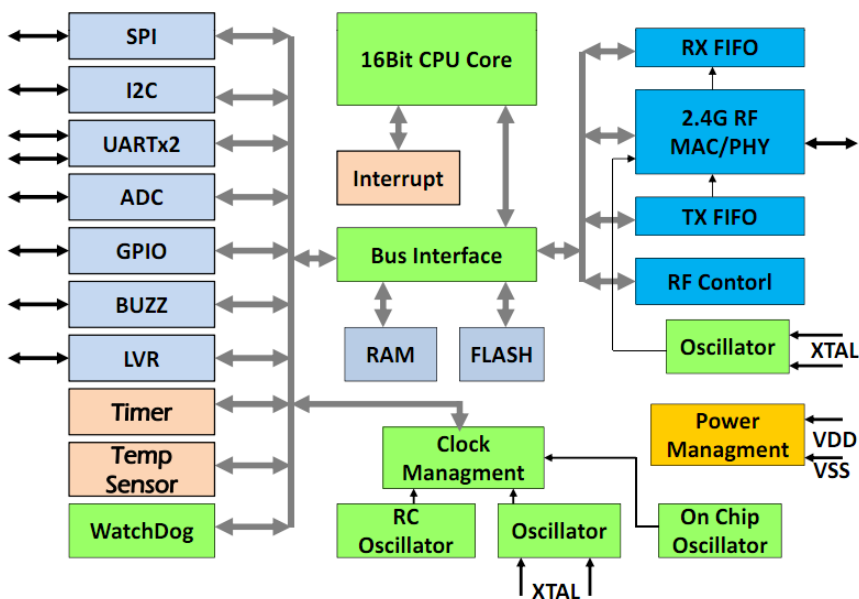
SPI

I2C

UARTx2

ADC

GPIO

BUZZ

LVR

Timer

Temp Sensor

WatchDog

16Bit CPU Core

Interrupt

Bus Interface

RAM

FLASH

Clock Managment

RC Oscillator

Oscillator

XTAL

On Chip Oscillator

RX FIFO

2.4G RF MAC/PHY

TX FIFO

RF Contorl

Oscillator

XTAL

Power Managment

VDD

VSS